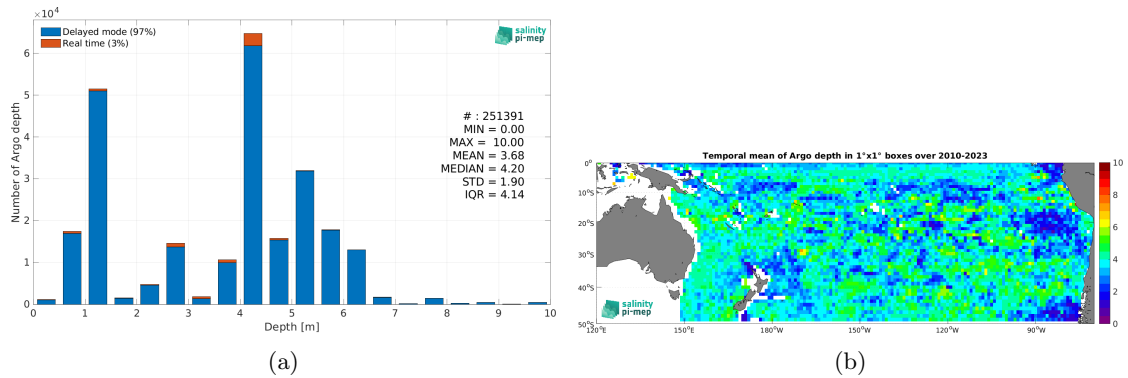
$\times10^4$

Delayed mode (97%)
Real time (3%)

salinity pi-mep

# : 251391
MIN = 0.00
MAX = 10.00
MEAN = 3.68
MEDIAN = 4.20
STD = 1.90
IQR = 4.14

Number of Argo depth

0
1
2
3
4
5
6

0 1 2 3 4 5 6 7 8 9 10
Depth [m]

(a)

Temporal mean of Argo depth in 1°x1° boxes over 2010-2023

0°
10°S
20°S
30°S
40°S
50°S

120°E 150°E 180°W 150°W 120°W 90°W

salinity pi-mep

10
8
6
4
2
0

(b)